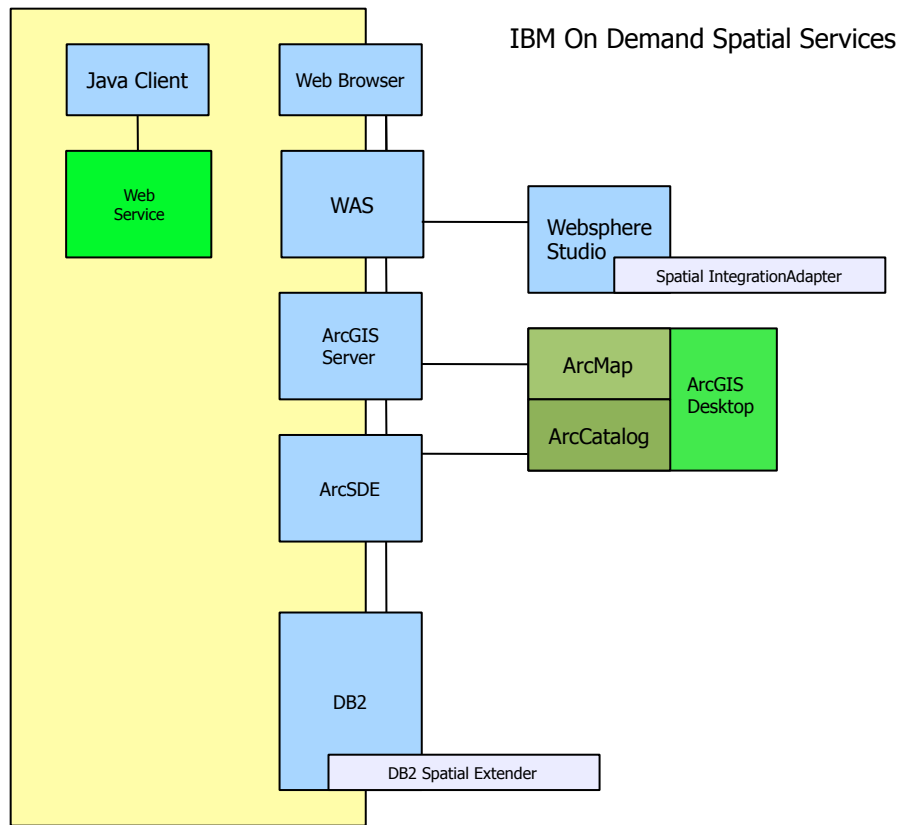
IBM On Demand Spatial Services

Java Client

Web Service

Web Browser

WAS

Websphere Studio

Spatial IntegrationAdapter

ArcGIS Server

ArcMap

ArcCatalog

ArcGIS Desktop

ArcSDE

DB2

DB2 Spatial Extender